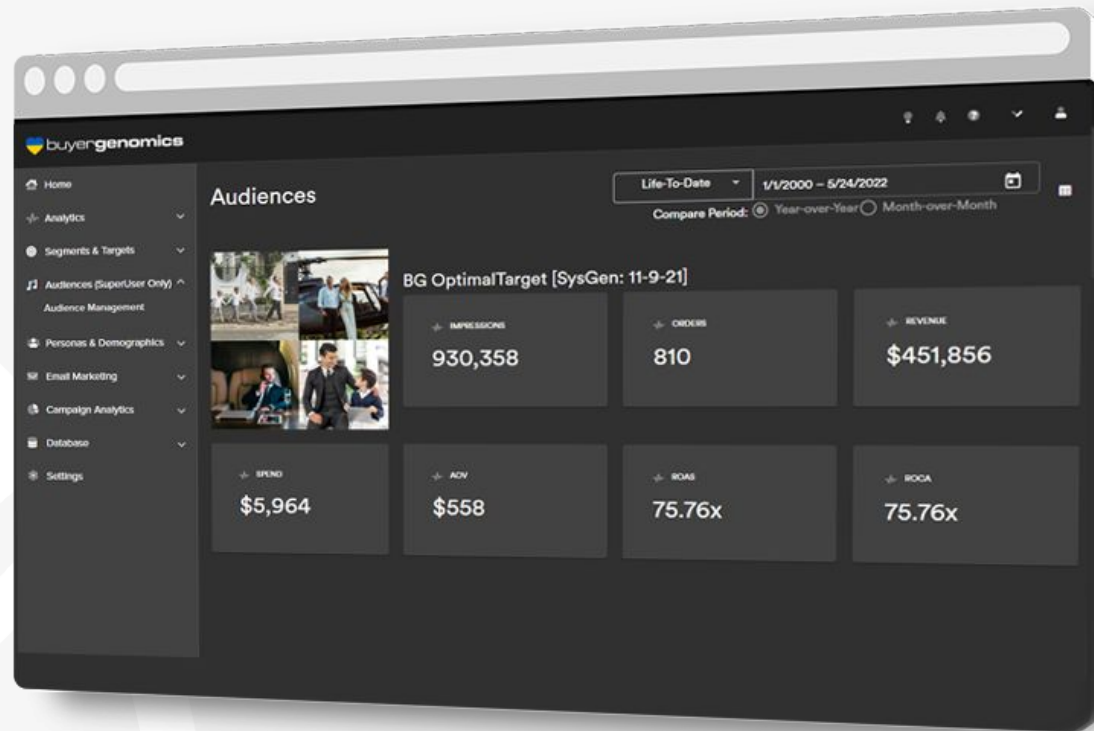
buyergenomics

Home
Analytics
Segments & Targets
Audiences (SuperUser Only)
Audience Management
Personas & Demographics
Email Marketing
Campaign Analytics
Database
Settings

Audiences

Life-To-Date
1/1/2000 – 5/24/2022
Compare Period: Year-over-Year Month-over-Month

BG OptimalTarget [SysGen: 11-9-21]

IMPRESSIONS
930,358

ORDERS
810

REVENUE
$451,856

SPEND
$5,964

AOV
$558

ROAS
75.76x

ROCA
75.76x